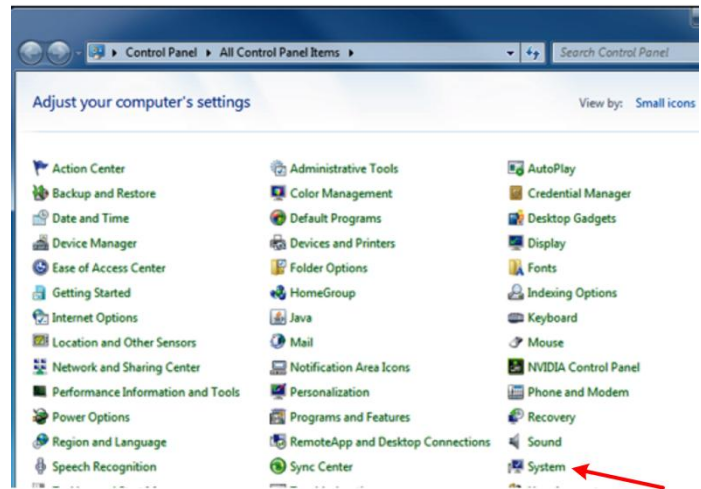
Control Panel ▸ All Control Panel Items ▸

Search Control Panel

Adjust your computer's settings

View by: Small icons

Action Center
Backup and Restore
Date and Time
Device Manager
Ease of Access Center
Getting Started
Internet Options
Location and Other Sensors
Network and Sharing Center
Performance Information and Tools
Power Options
Region and Language
Speech Recognition
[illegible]

Administrative Tools
Color Management
Default Programs
Devices and Printers
Folder Options
HomeGroup
Java
Mail
Notification Area Icons
Personalization
Programs and Features
RemoteApp and Desktop Connections
Sync Center
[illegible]

AutoPlay
Credential Manager
Desktop Gadgets
Display
Fonts
Indexing Options
Keyboard
Mouse
NVIDIA Control Panel
Phone and Modem
Recovery
Sound
System
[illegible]